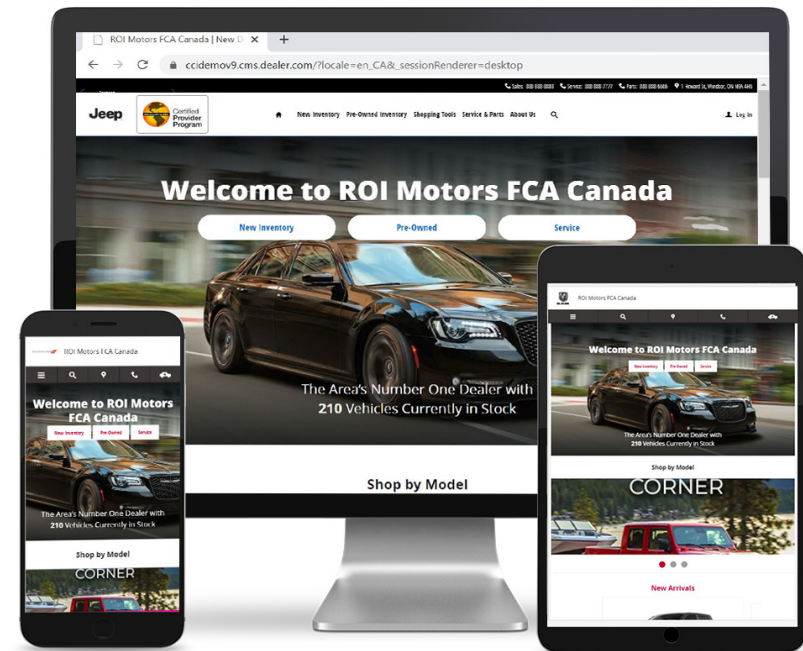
ROI Motors FCA Canada | New D ×

ccidemov9.cms.dealer.com/?locale=en_CA&_sessionRenderer=desktop

Sales: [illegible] Service: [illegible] Parts: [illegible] 1 Howard St, Windsor, ON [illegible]

Jeep

Certified Provider Program

New Inventory Pre-Owned Inventory Shopping Tools Service & Parts About Us

Log In

Welcome to ROI Motors FCA Canada

New Inventory

Pre-Owned

Service

The Area's Number One Dealer with 210 Vehicles Currently in Stock

Shop by Model

ROI Motors FCA Canada

Welcome to ROI Motors FCA Canada

New Inventory Pre-Owned Service

The Area's Number One Dealer with 210 Vehicles Currently in Stock

Shop by Model

CORNER

ROI Motors FCA Canada

Welcome to ROI Motors FCA Canada

New Inventory Pre-Owned Service

The Area's Number One Dealer with 210 Vehicles Currently in Stock

Shop by Model

CORNER

New Arrivals